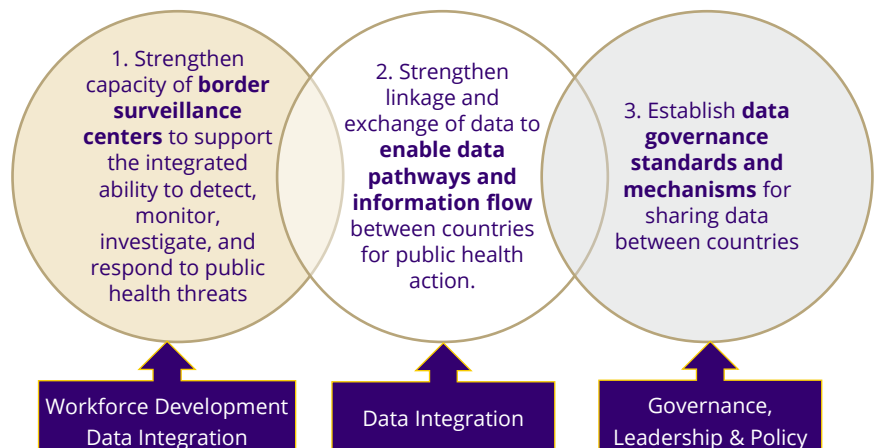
1. Strengthen capacity of **border surveillance centers** to support the integrated ability to detect, monitor, investigate, and respond to public health threats

2. Strengthen linkage and exchange of data to **enable data pathways and information flow** between countries for public health action.

3. Establish **data governance standards and mechanisms** for sharing data between countries

Workforce Development
Data Integration

Data Integration

Governance,
Leadership & Policy